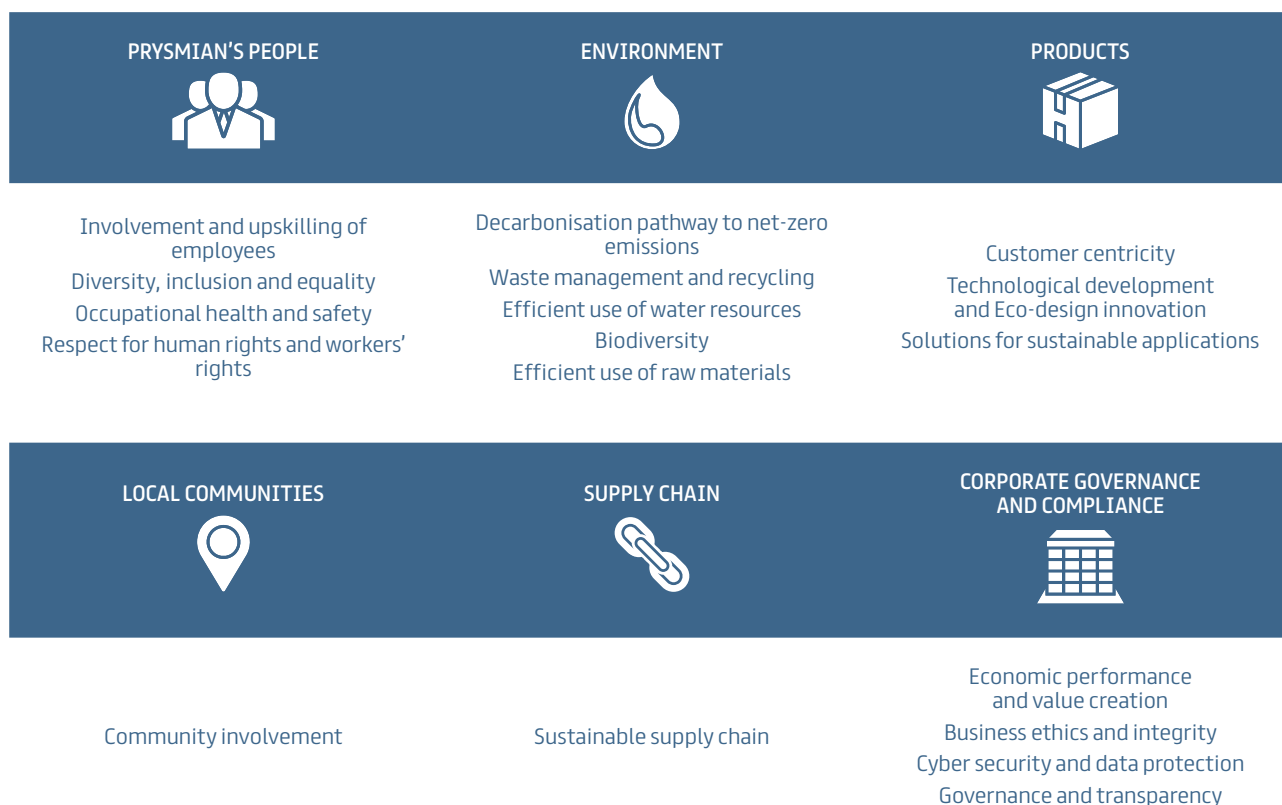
PRYSMIAN'S PEOPLE

ENVIRONMENT

PRODUCTS

Involvement and upskilling of employees
Diversity, inclusion and equality
Occupational health and safety
Respect for human rights and workers' rights

Decarbonisation pathway to net-zero emissions
Waste management and recycling
Efficient use of water resources
Biodiversity
Efficient use of raw materials

Customer centricity
Technological development and Eco-design innovation
Solutions for sustainable applications

LOCAL COMMUNITIES

SUPPLY CHAIN

CORPORATE GOVERNANCE AND COMPLIANCE

Community involvement

Sustainable supply chain

Economic performance and value creation
Business ethics and integrity
Cyber security and data protection
Governance and transparency